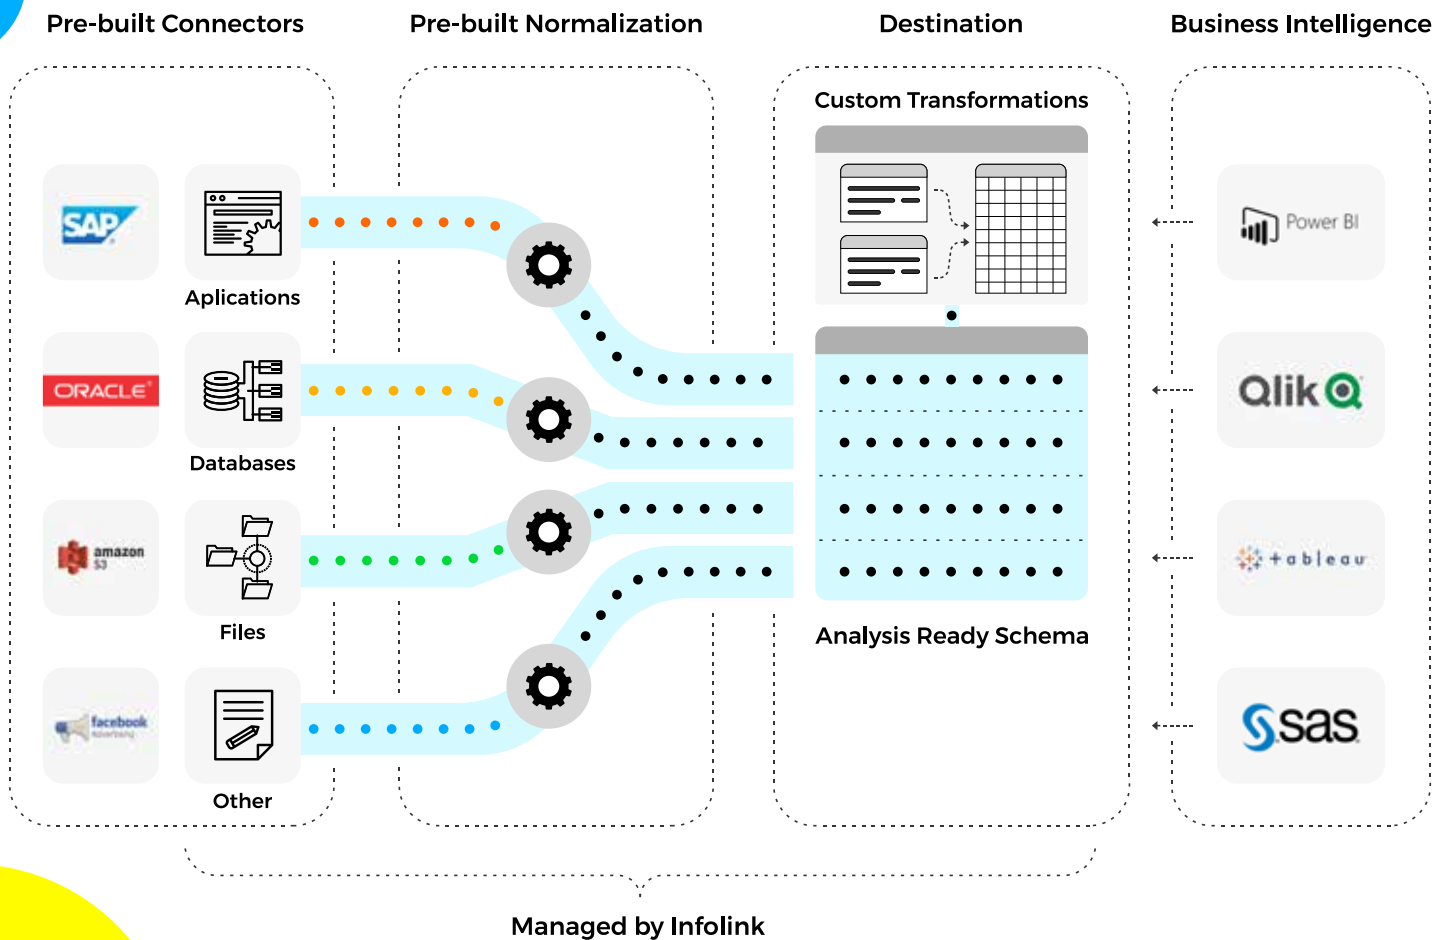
Pre-built Connectors

Pre-built Normalization

Destination

Business Intelligence

SAP

Aplications

ORACLE

Databases

amazon S3

Files

facebook Advertising

Other

Custom Transformations

Analysis Ready Schema

Power BI

Qlik

+ a b l e a u

sas

Managed by Infolink